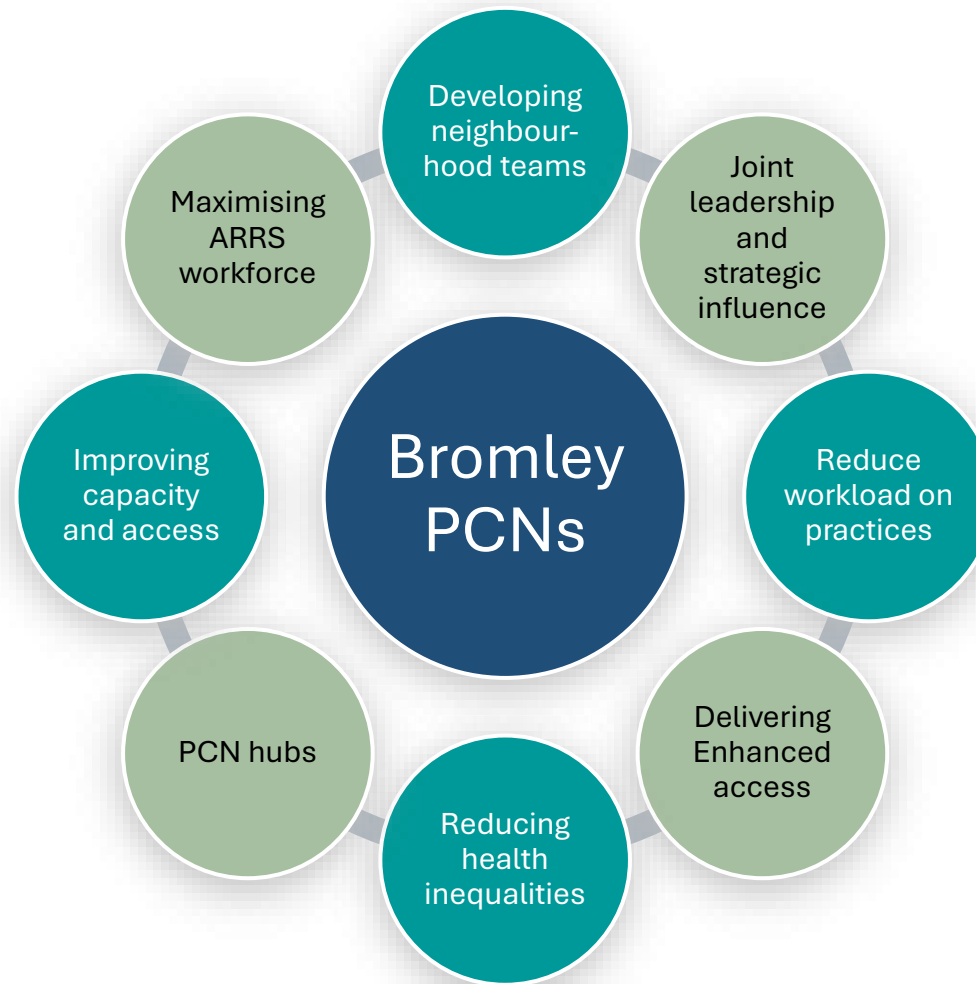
Bromley PCNs

Developing neighbourhood teams

Joint leadership and strategic influence

Reduce workload on practices

Delivering Enhanced access

Reducing health inequalities

PCN hubs

Improving capacity and access

Maximising ARRS workforce